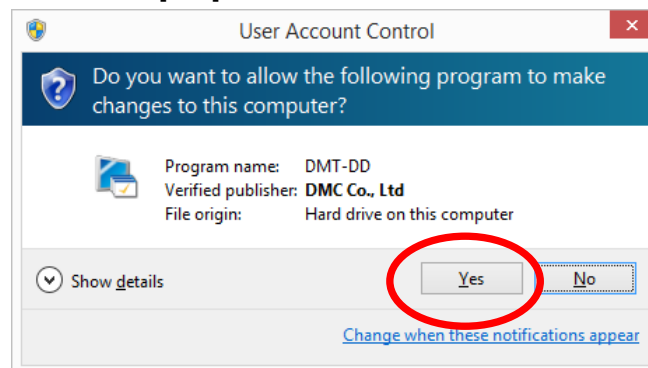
User Account Control

Do you want to allow the following program to make changes to this computer?

| | |
|---|---|
| Program name: | DMT-DD |
| Verified publisher: | DMC Co., Ltd |
| File origin: | Hard drive on this computer |

Show details

Yes

No

Change when these notifications appear